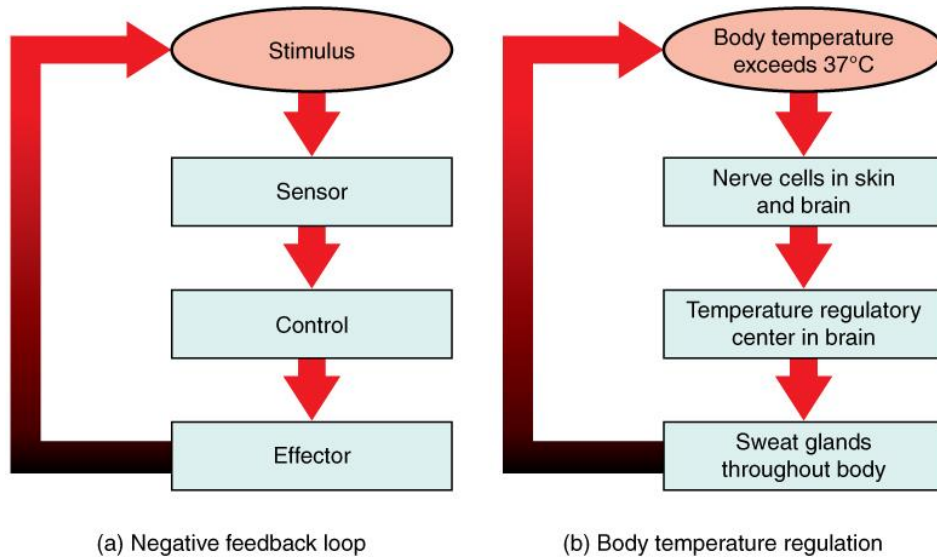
Stimulus

Sensor

Control

Effector

(a) Negative feedback loop

Body temperature exceeds 37°C

Nerve cells in skin and brain

Temperature regulatory center in brain

Sweat glands throughout body

(b) Body temperature regulation